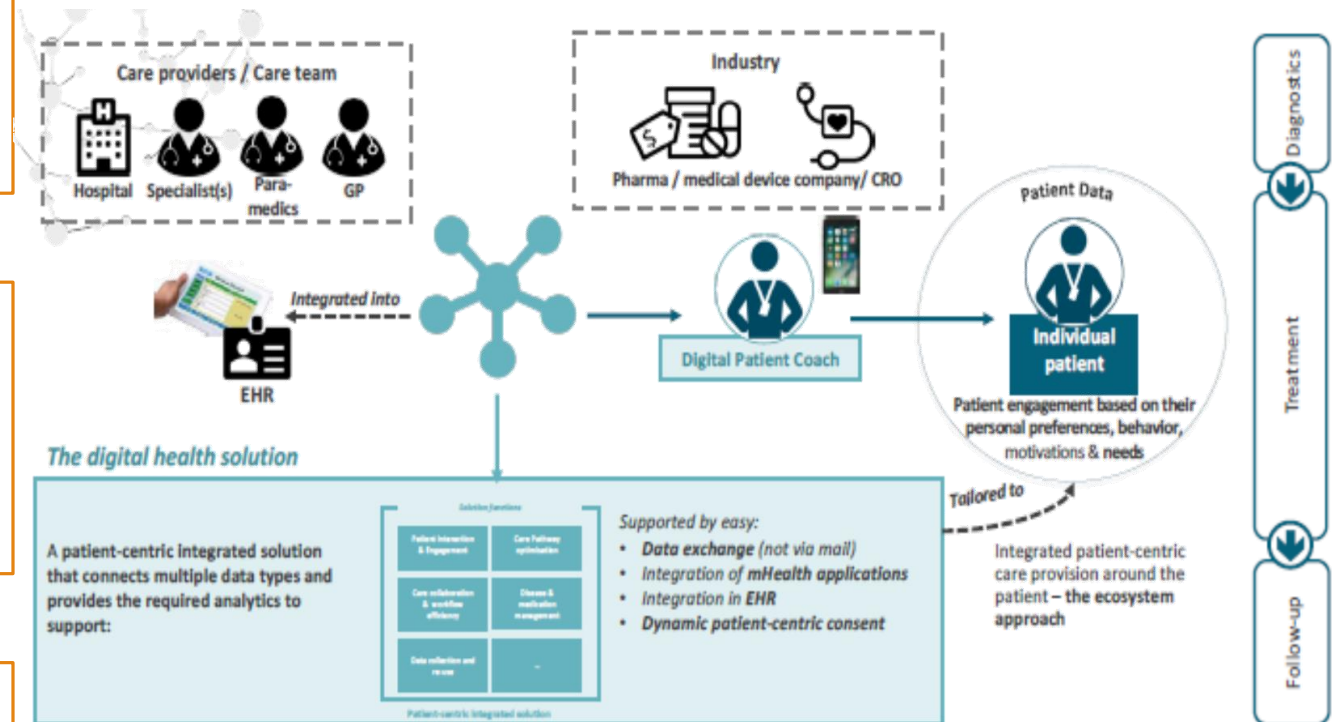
Care providers / Care team

Hospital Specialist(s) Paramedics GP

Industry

Pharma / medical device company/ CRO

Integrated into

EHR

Digital Patient Coach

Patient Data

Individual patient

Patient engagement based on their personal preferences, behavior, motivations & needs

Diagnostics

Treatment

Follow-up

The digital health solution

A patient-centric integrated solution that connects multiple data types and provides the required analytics to support:

Solution functions

| Patient interaction & Engagement | Care Pathway optimisation |
|---|---|
| Care collaboration & workflow efficiency | Disease & medication management |
| Data collection and re-use | ... |

Patient-centric integrated solution

Supported by easy:
• Data exchange (not via mail)
• Integration of mHealth applications
• Integration in EHR
• Dynamic patient-centric consent

Tailored to

Integrated patient-centric care provision around the patient – the ecosystem approach